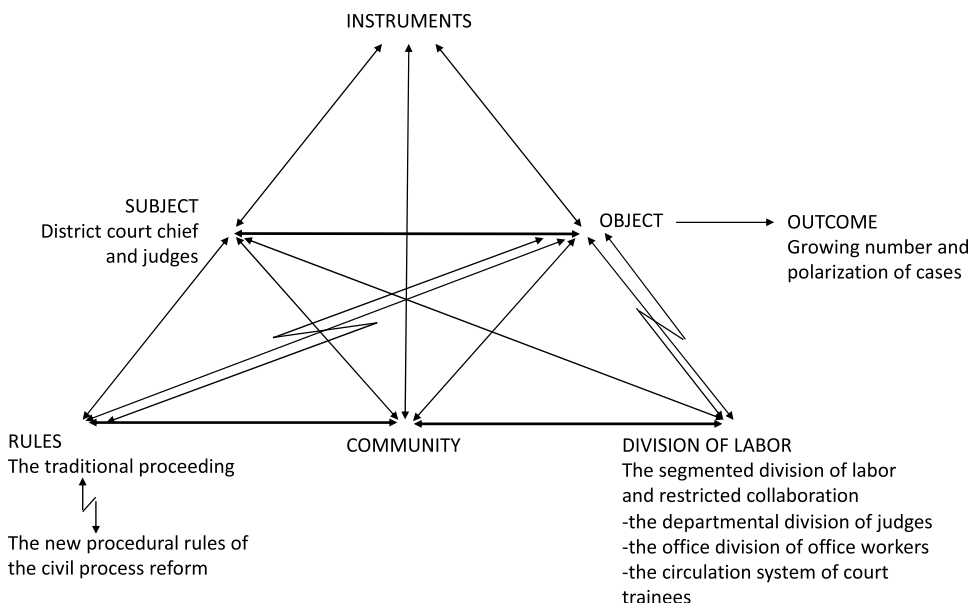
INSTRUMENTS

SUBJECT
District court chief and judges

OBJECT

OUTCOME
Growing number and polarization of cases

RULES
The traditional proceeding

The new procedural rules of the civil process reform

COMMUNITY

DIVISION OF LABOR
The segmented division of labor and restricted collaboration
-the departmental division of judges
-the office division of office workers
-the circulation system of court trainees